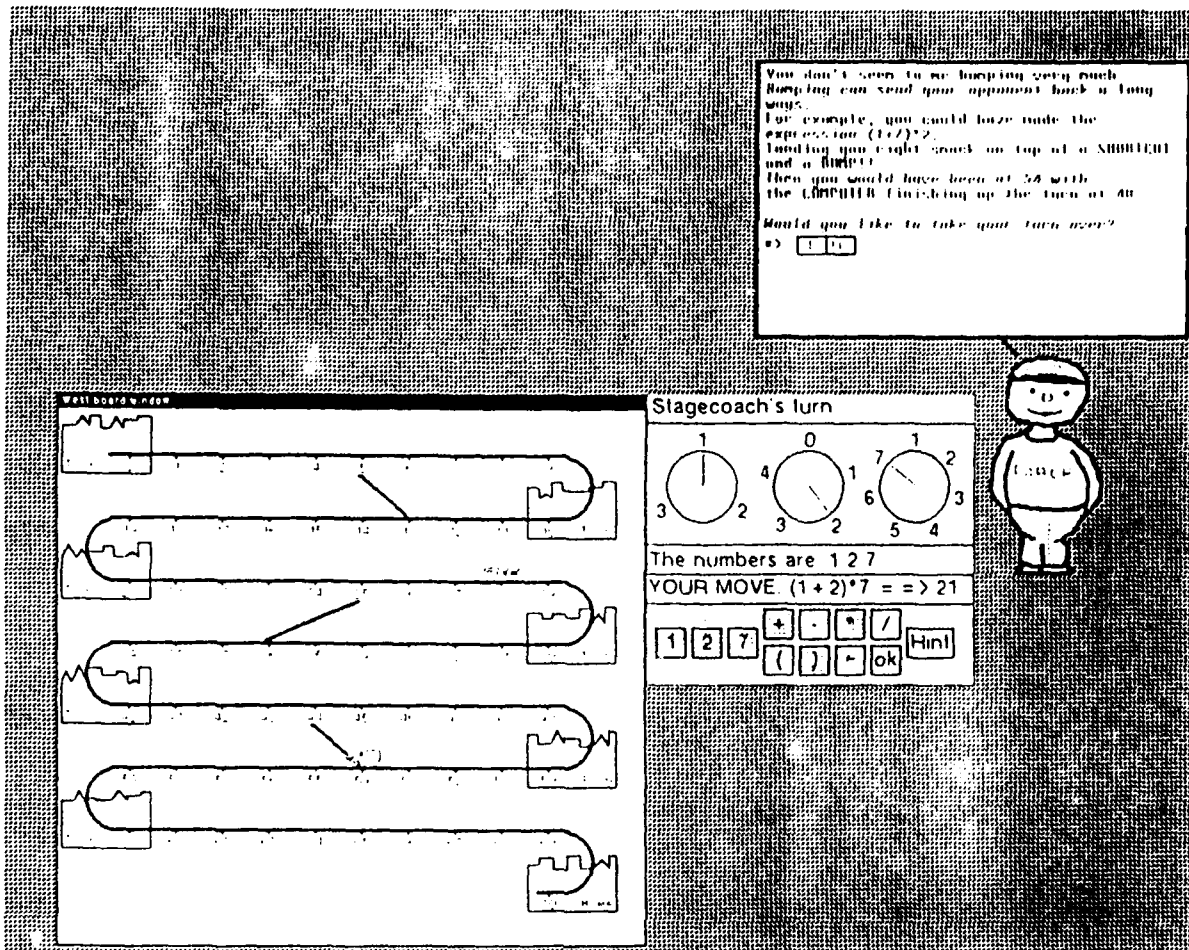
You don't seem to be bumping very much.
Bumping can send your opponent back a long ways.
For example, you could have made the expression (1+7)*2,
landing you right smack on top of a SHORTCUT and a BUMP!!
Then you would have been at 54 with the COMPUTER finishing up the turn at 40.

Would you like to take your turn over?
=> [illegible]

West board window

Stagecoach's turn

1
3 2
0
4 1
3 2
1
7 2
6 3
5 4

The numbers are 1 2 7
YOUR MOVE. (1 + 2)*7 = = > 21

1 2 7 + - * / ( ) ← ok Hint

Coach